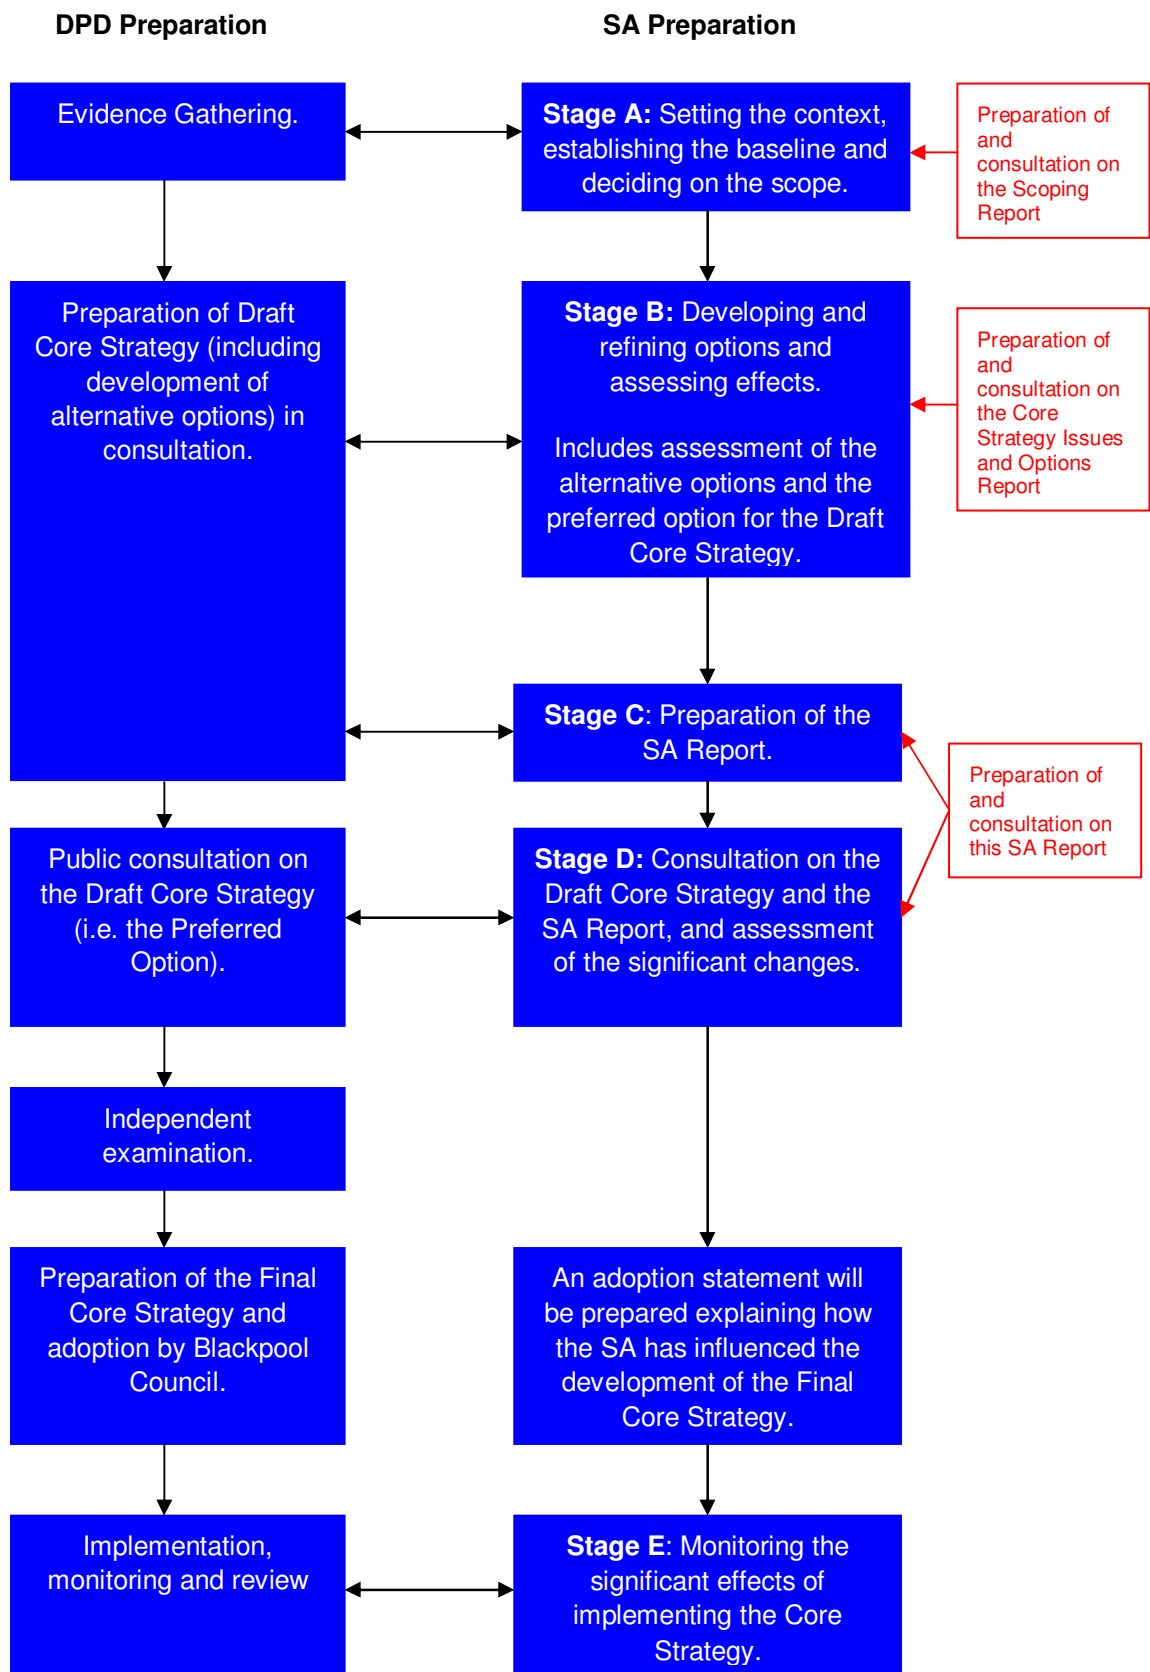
DPD Preparation

SA Preparation

Evidence Gathering.

Stage A: Setting the context, establishing the baseline and deciding on the scope.

Preparation of and consultation on the Scoping Report

Preparation of Draft Core Strategy (including development of alternative options) in consultation.

Stage B: Developing and refining options and assessing effects.

Includes assessment of the alternative options and the preferred option for the Draft Core Strategy.

Preparation of and consultation on the Core Strategy Issues and Options Report

Stage C: Preparation of the SA Report.

Preparation of and consultation on this SA Report

Public consultation on the Draft Core Strategy (i.e. the Preferred Option).

Stage D: Consultation on the Draft Core Strategy and the SA Report, and assessment of the significant changes.

Independent examination.

Preparation of the Final Core Strategy and adoption by Blackpool Council.

An adoption statement will be prepared explaining how the SA has influenced the development of the Final Core Strategy.

Implementation, monitoring and review

Stage E: Monitoring the significant effects of implementing the Core Strategy.